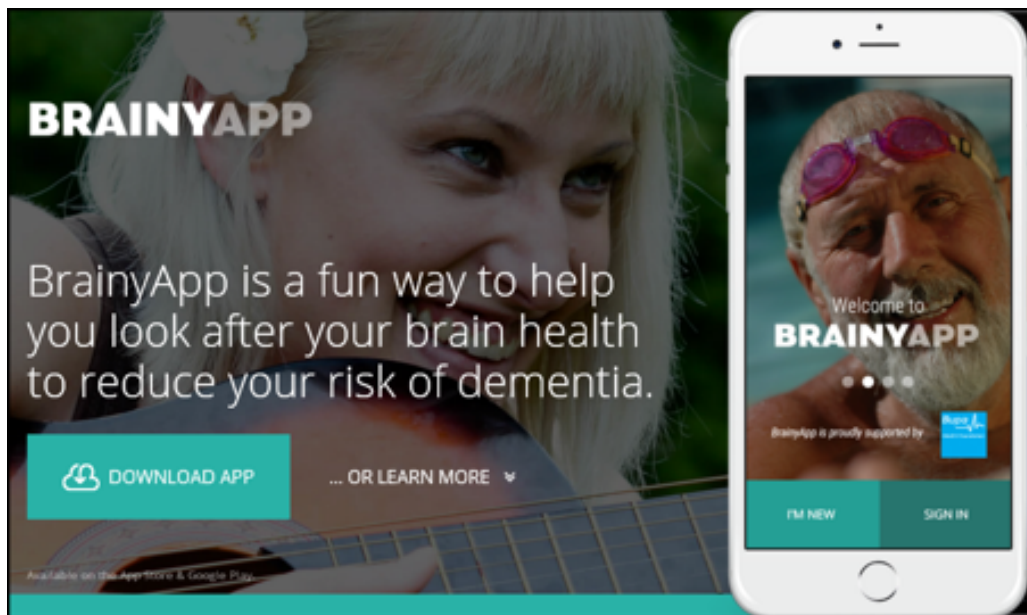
BRAINYAPP

BrainyApp is a fun way to help you look after your brain health to reduce your risk of dementia.

DOWNLOAD APP

... OR LEARN MORE

Available on the App Store & Google Play

Welcome to

BRAINYAPP

BrainyApp is proudly supported by

Bupa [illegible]

I'M NEW

SIGN IN